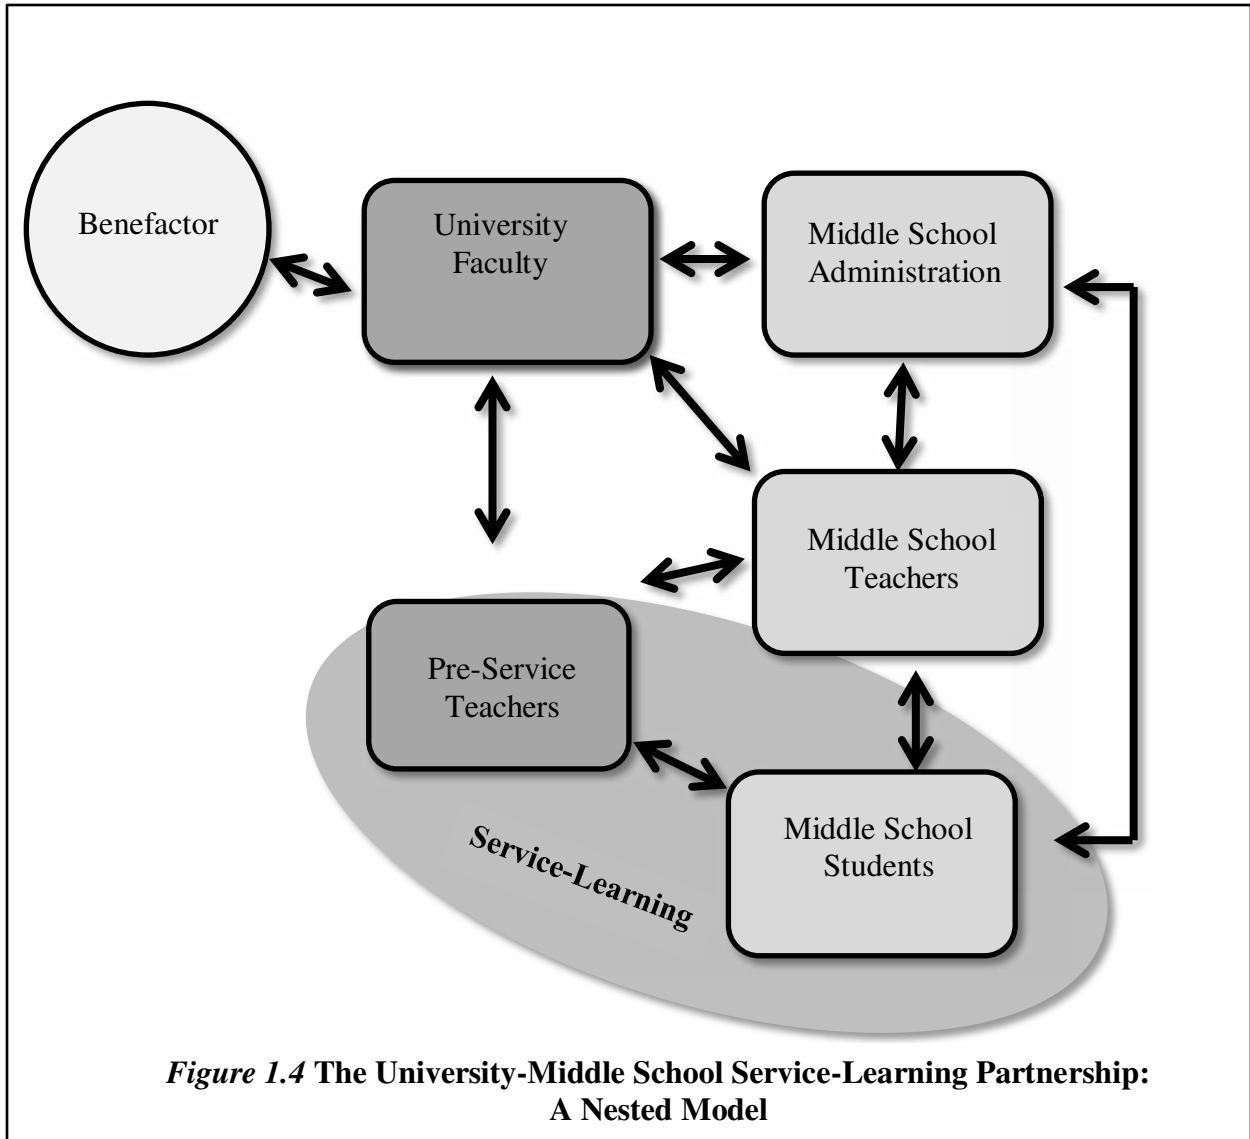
Benefactor

University Faculty

Middle School Administration

Middle School Teachers

Pre-Service Teachers

Middle School Students

Service-Learning

*Figure 1.4* **The University-Middle School Service-Learning Partnership: A Nested Model**